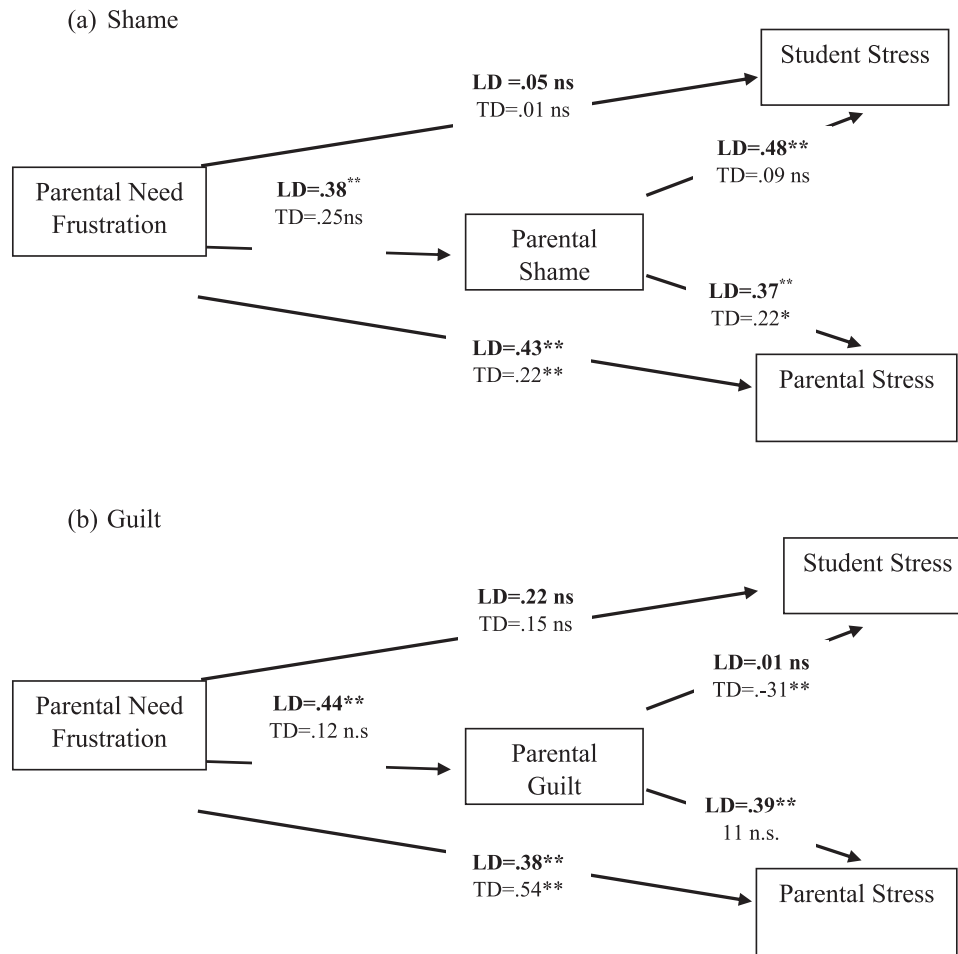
(a) Shame

Student Stress

LD =.05 ns
TD=.01 ns

Parental Need Frustration

LD=.38**
TD=.25ns

Parental Shame

LD=.48**
TD=.09 ns

LD=.37**
TD=.22*

LD=.43**
TD=.22**

Parental Stress

(b) Guilt

Student Stress

LD=.22 ns
TD=.15 ns

Parental Need Frustration

LD=.44**
TD=.12 n.s

Parental Guilt

LD=.01 ns
TD=.-31**

LD=.39**
11 n.s.

LD=.38**
TD=.54**

Parental Stress